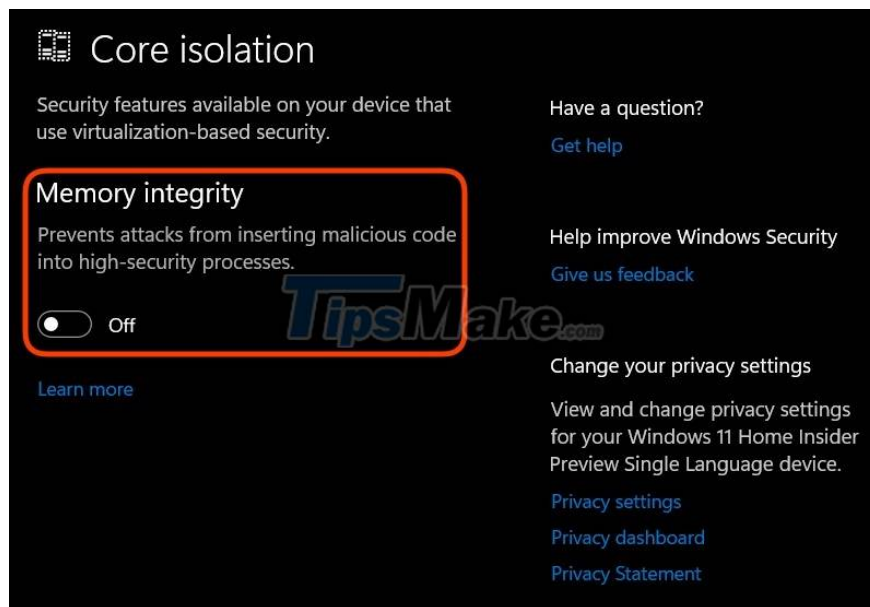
Core isolation

Security features available on your device that use virtualization-based security.

Memory integrity

Prevents attacks from inserting malicious code into high-security processes.

Off

Learn more

Have a question?

Get help

Help improve Windows Security

Give us feedback

Change your privacy settings

View and change privacy settings for your Windows 11 Home Insider Preview Single Language device.

Privacy settings

Privacy dashboard

Privacy Statement

TipsMake.com